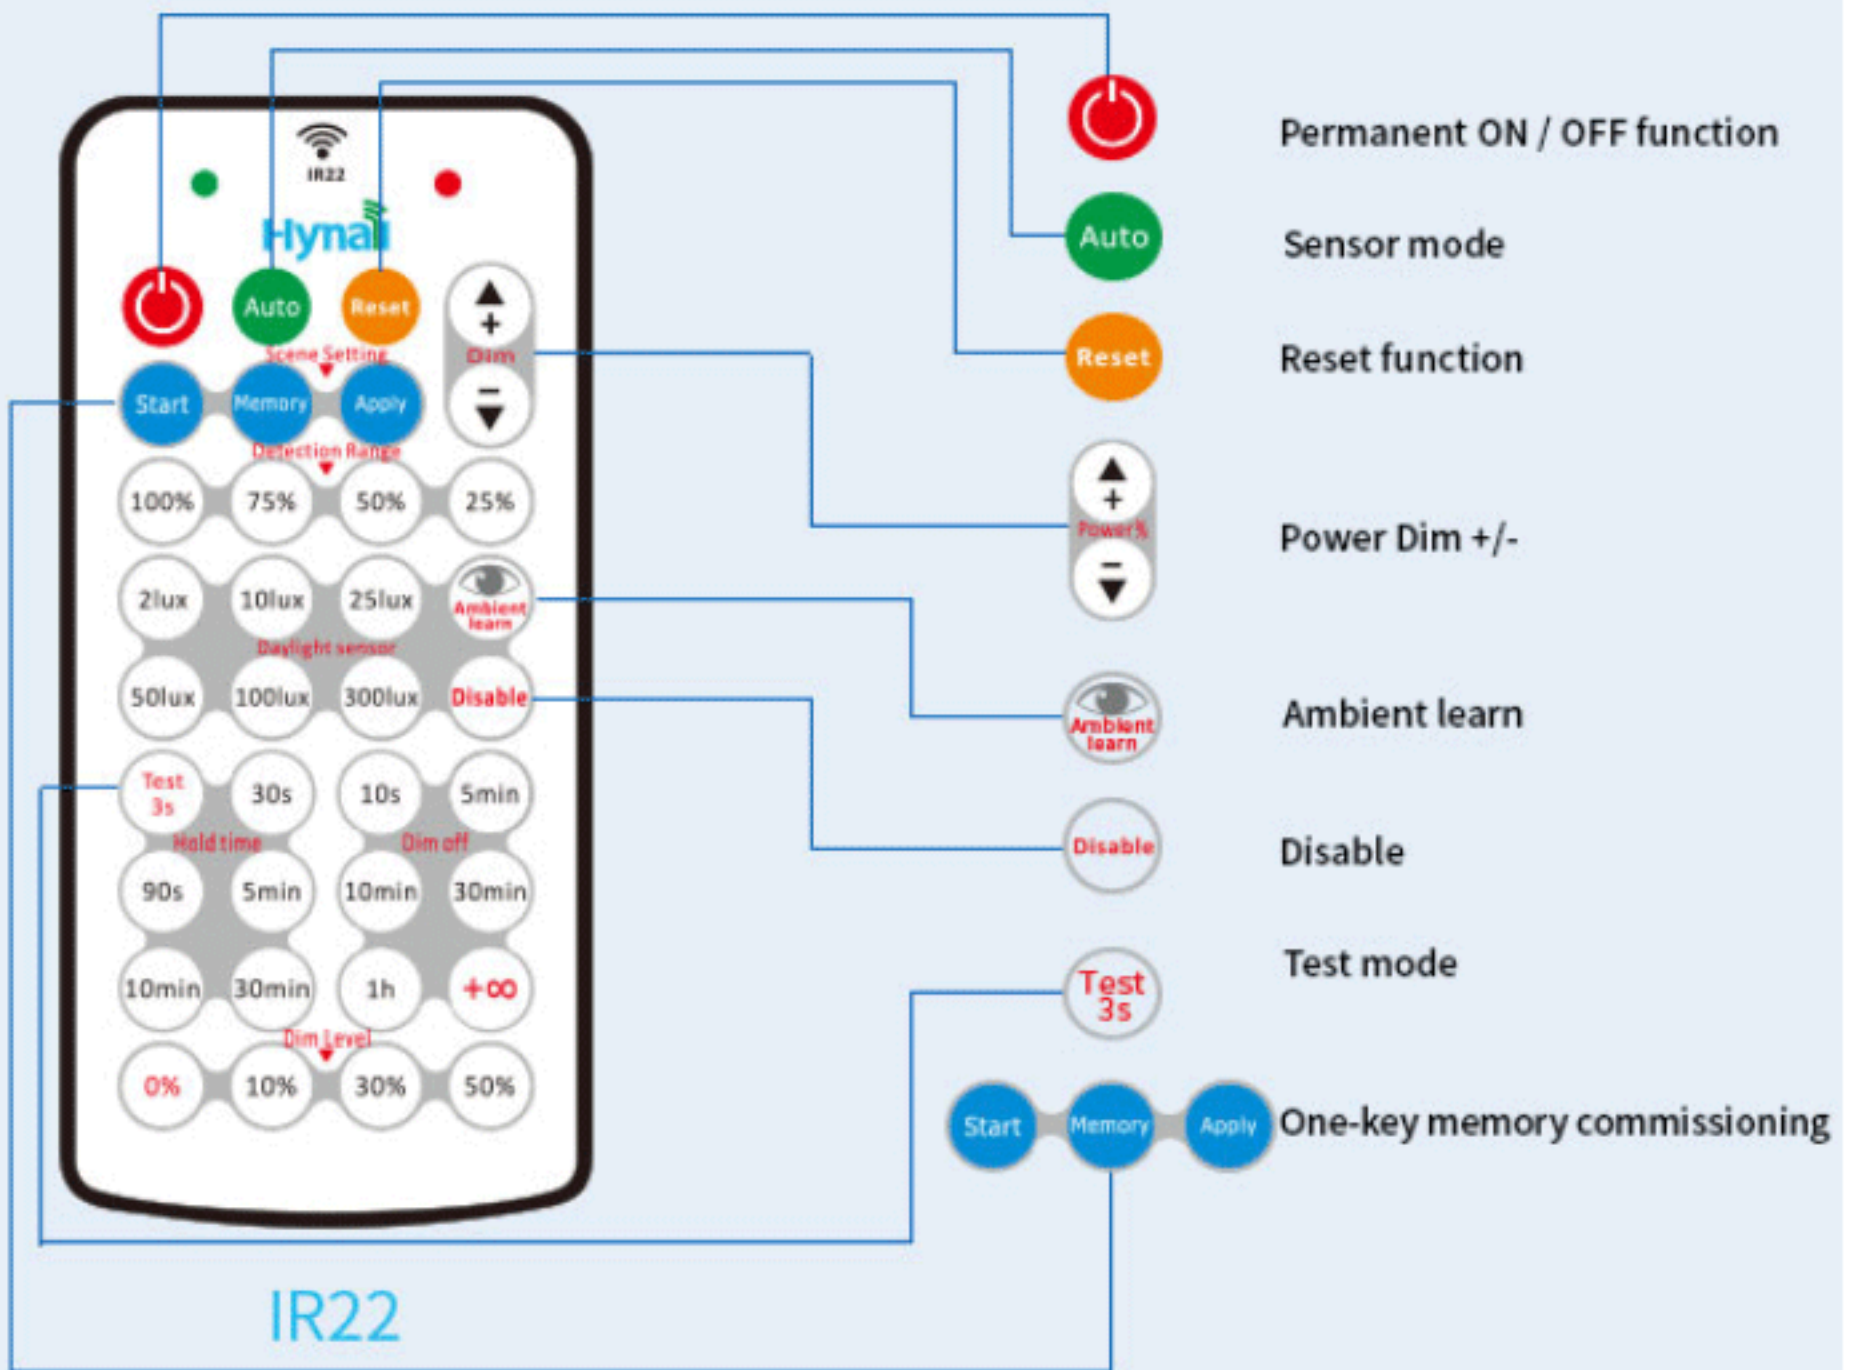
IR22

Hynail

Auto

Reset

Dim

Scene Setting

Start

Memory

Apply

Detection Range

100%

75%

50%

25%

2lux

10lux

25lux

Ambient learn

Daylight sensor

50lux

100lux

300lux

Disable

Test 3s

30s

10s

5min

Hold time

Dim off

90s

5min

10min

30min

10min

30min

1h

+∞

Dim Level

0%

10%

30%

50%

IR22

Permanent ON / OFF function

Auto

Sensor mode

Reset

Reset function

Power%

Power Dim +/-

Ambient learn

Ambient learn

Disable

Disable

Test 3s

Test mode

Start

Memory

Apply

One-key memory commissioning